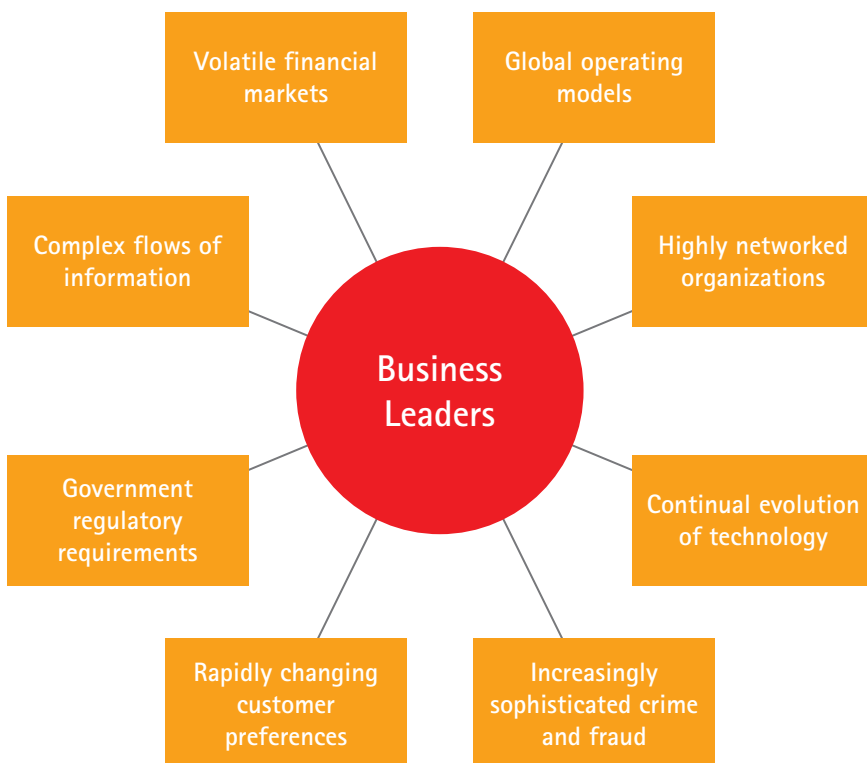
Volatile financial markets

Global operating models

Complex flows of information

Highly networked organizations

Business Leaders

Government regulatory requirements

Continual evolution of technology

Rapidly changing customer preferences

Increasingly sophisticated crime and fraud